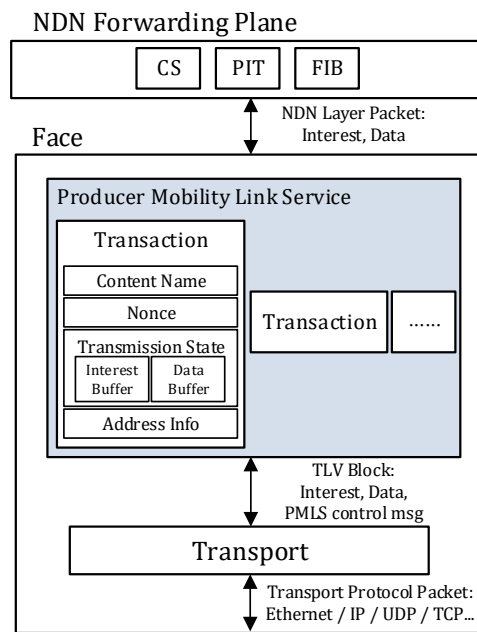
NDN Forwarding Plane

CS

PIT

FIB

NDN Layer Packet: Interest, Data

Face

Producer Mobility Link Service

Transaction

Content Name

Nonce

Transmission State

Interest Buffer

Data Buffer

Address Info

Transaction

......

TLV Block: Interest, Data, PMLS control msg

Transport

Transport Protocol Packet: Ethernet / IP / UDP / TCP...